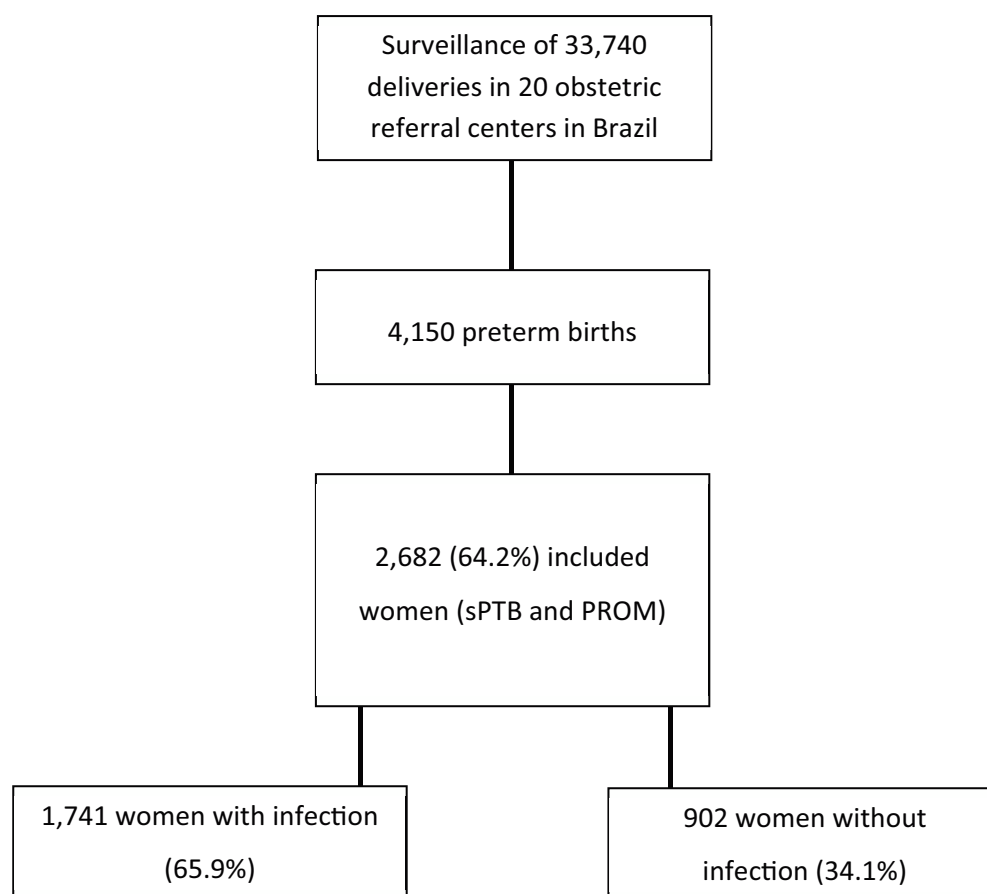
Surveillance of 33,740 deliveries in 20 obstetric referral centers in Brazil

4,150 preterm births

2,682 (64.2%) included women (sPTB and PROM)

1,741 women with infection (65.9%)

902 women without infection (34.1%)